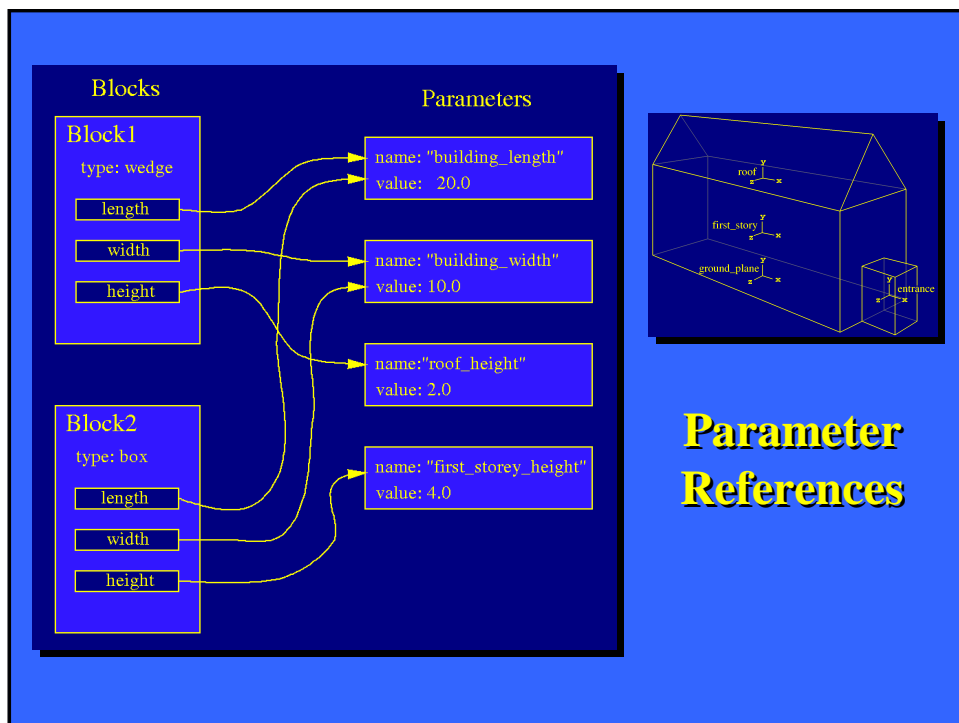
Blocks

Parameters

Block1

type: wedge

length

width

height

Block2

type: box

length

width

height

name: "building_length"
value: 20.0

name: "building_width"
value: 10.0

name:"roof_height"
value: 2.0

name: "first_storey_height"
value: 4.0

roof
y
z
x

first_story
y
z
x

ground_plane
y
z
x

entrance
y
z
x

Parameter References